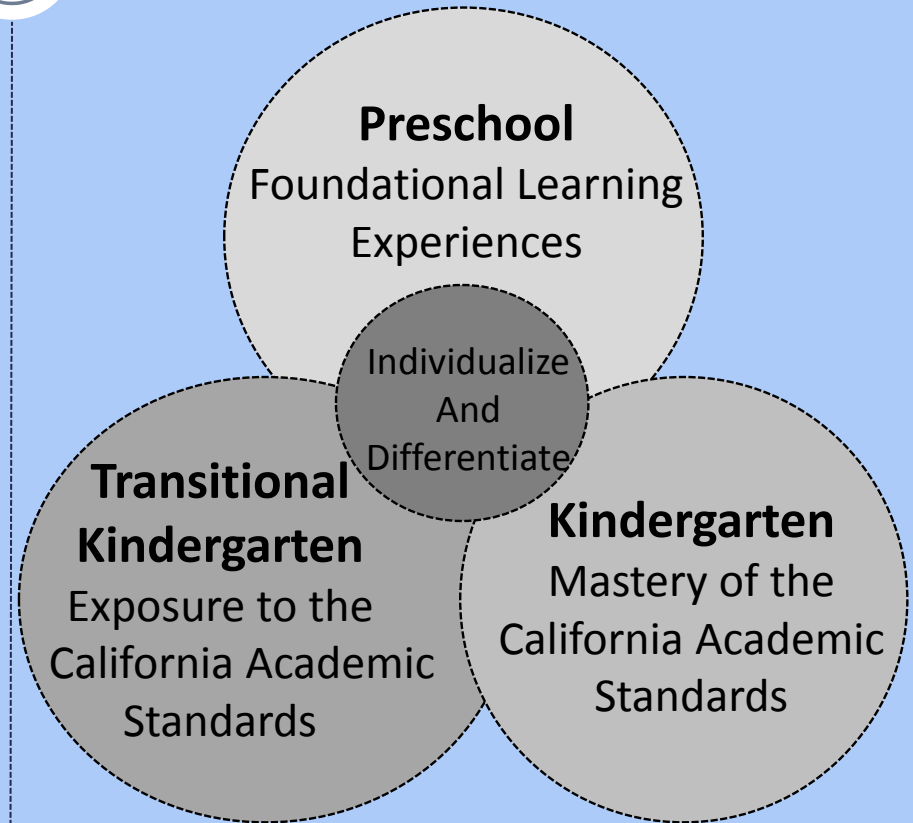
Preschool
Foundational Learning Experiences

Individualize And Differentiate

Transitional Kindergarten
Exposure to the California Academic Standards

Kindergarten
Mastery of the California Academic Standards